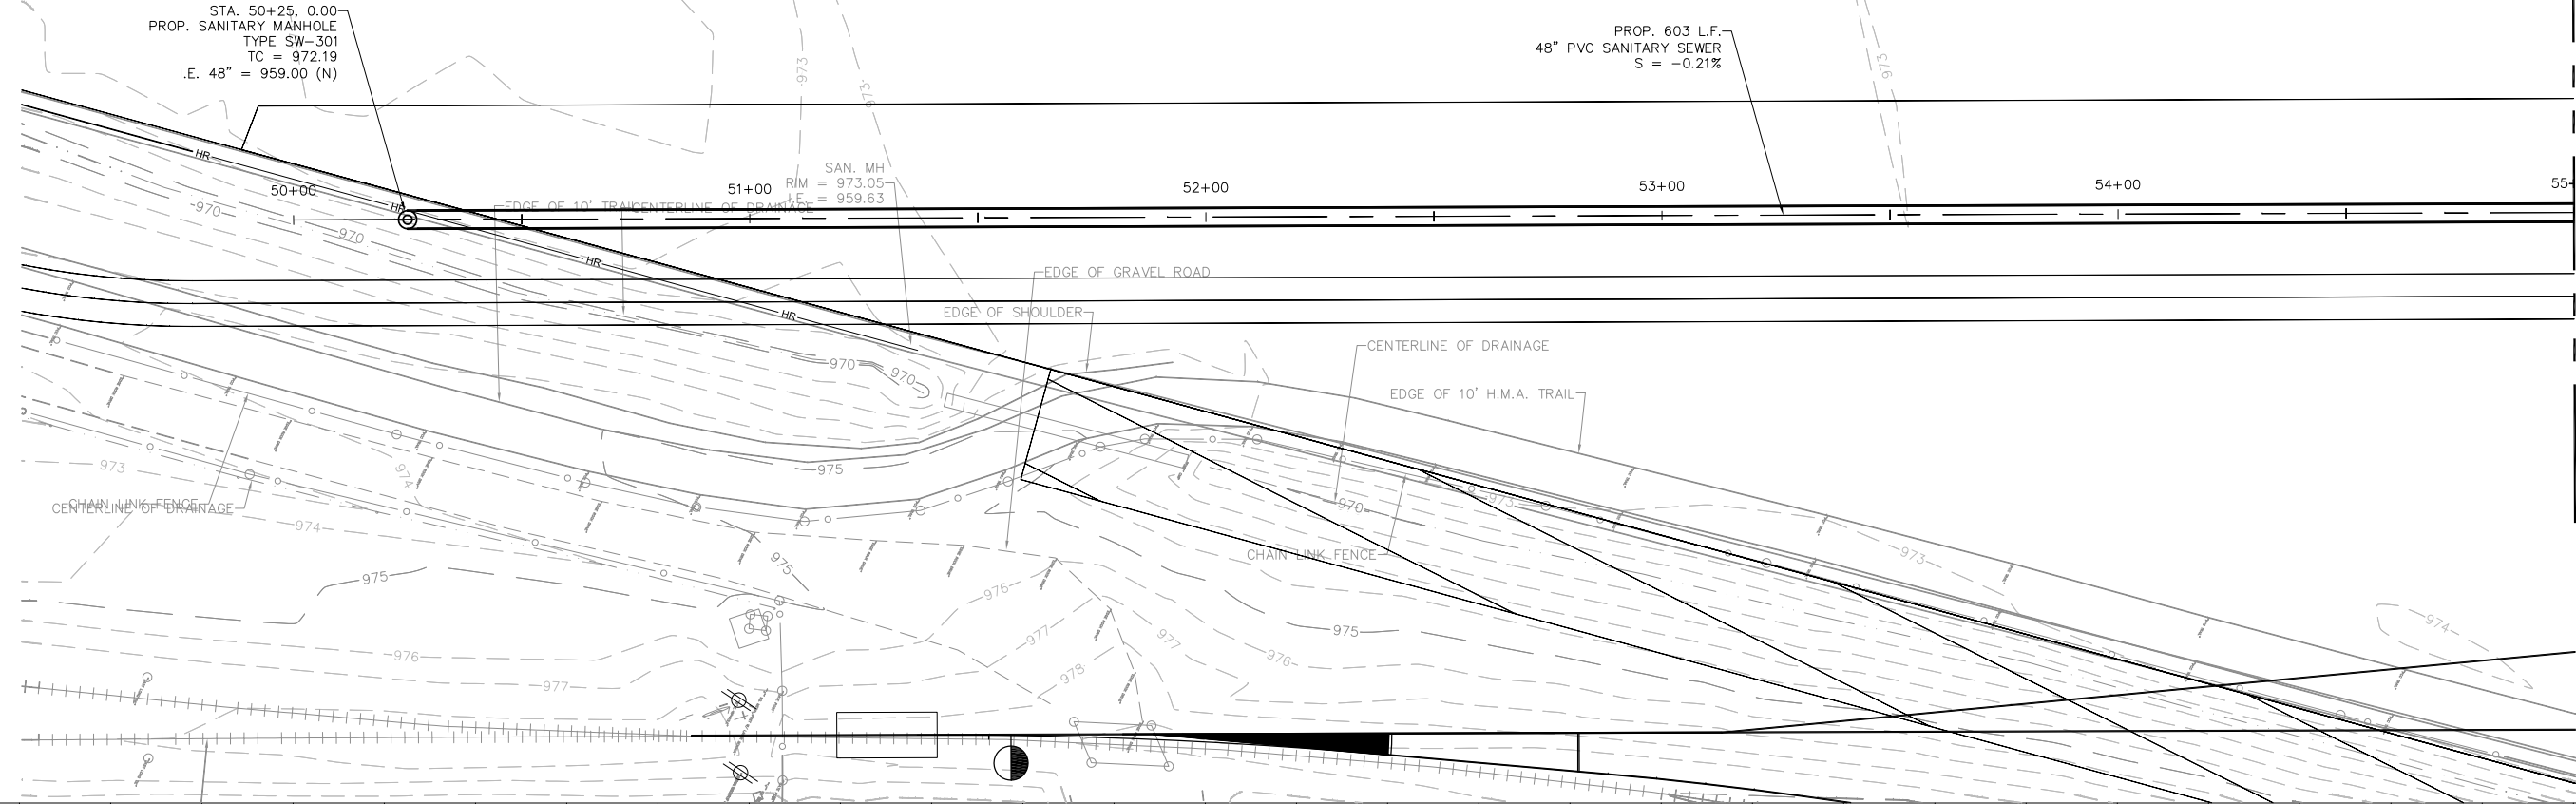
STA. 50+25, 0.00
PROP. SANITARY MANHOLE
TYPE SW-301
TC = 972.19
I.E. 48" = 959.00 (N)

PROP. 603 L.F.
48" PVC SANITARY SEWER
S = -0.21%

973

973

973

HR

SAN. MH
RIM = 973.05
I.E. = 959.63

50+00

51+00

52+00

53+00

54+00

55

970

970

EDGE OF 10' TRAIL

CENTERLINE OF DRAINAGE

HR

EDGE OF GRAVEL ROAD

HR

EDGE OF SHOULDER

CENTERLINE OF DRAINAGE

970

970

EDGE OF 10' H.M.A. TRAIL

973

975

974

CHAIN LINK FENCE

CENTERLINE OF DRAINAGE

974

970

973

CHAIN LINK FENCE

975

973

975

976

977

977

976

975

976

974

977

978

HR